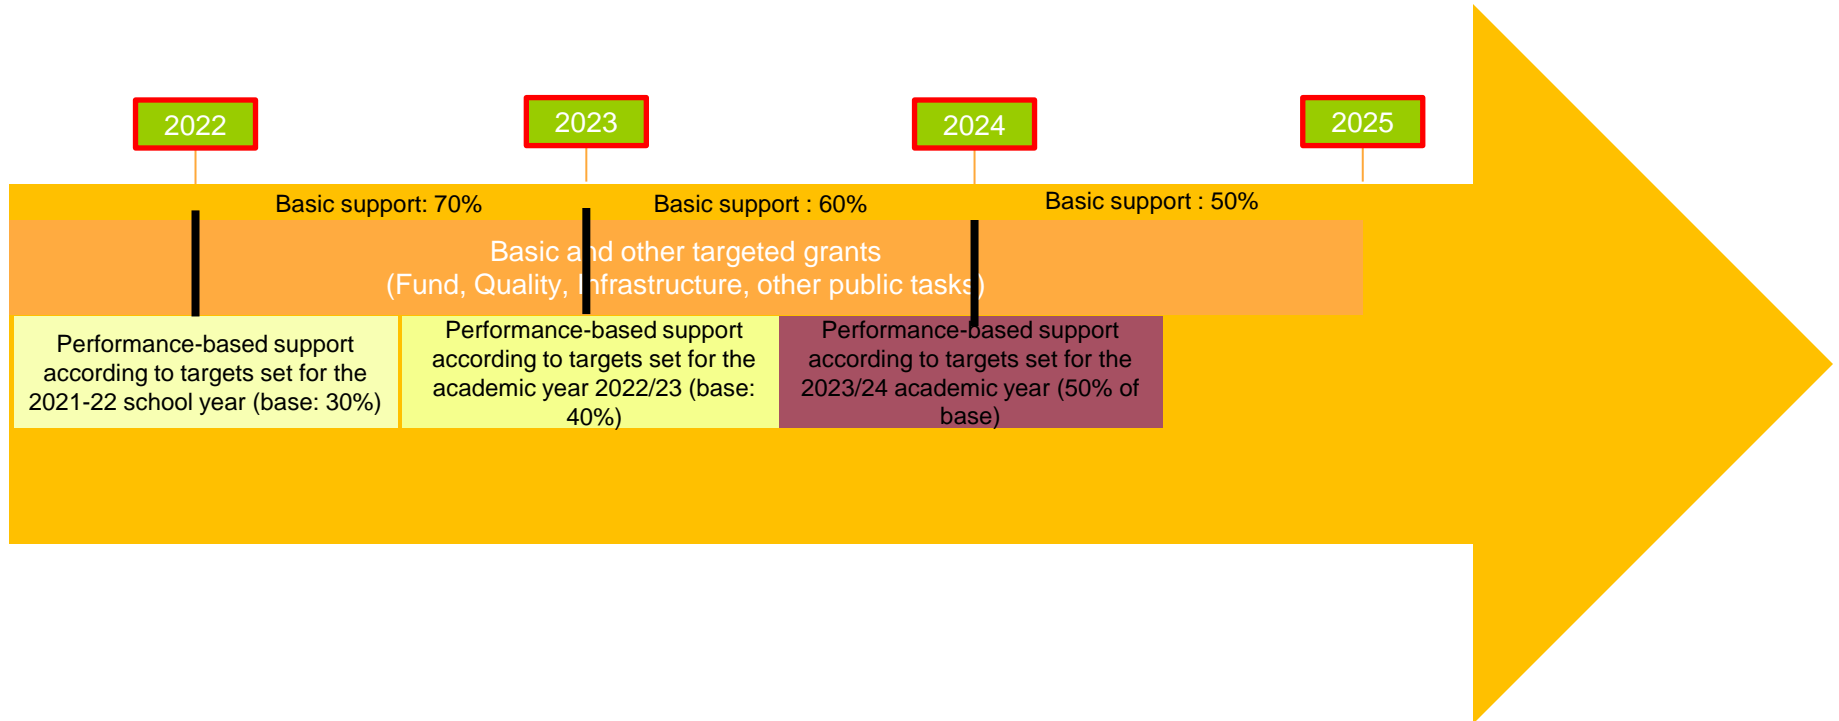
2022

2023

2024

2025

Basic support: 70%

Basic support : 60%

Basic support : 50%

Basic and other targeted grants
(Fund, Quality, Infrastructure, other public tasks)

Performance-based support according to targets set for the 2021-22 school year (base: 30%)

Performance-based support according to targets set for the academic year 2022/23 (base: 40%)

Performance-based support according to targets set for the 2023/24 academic year (50% of base)